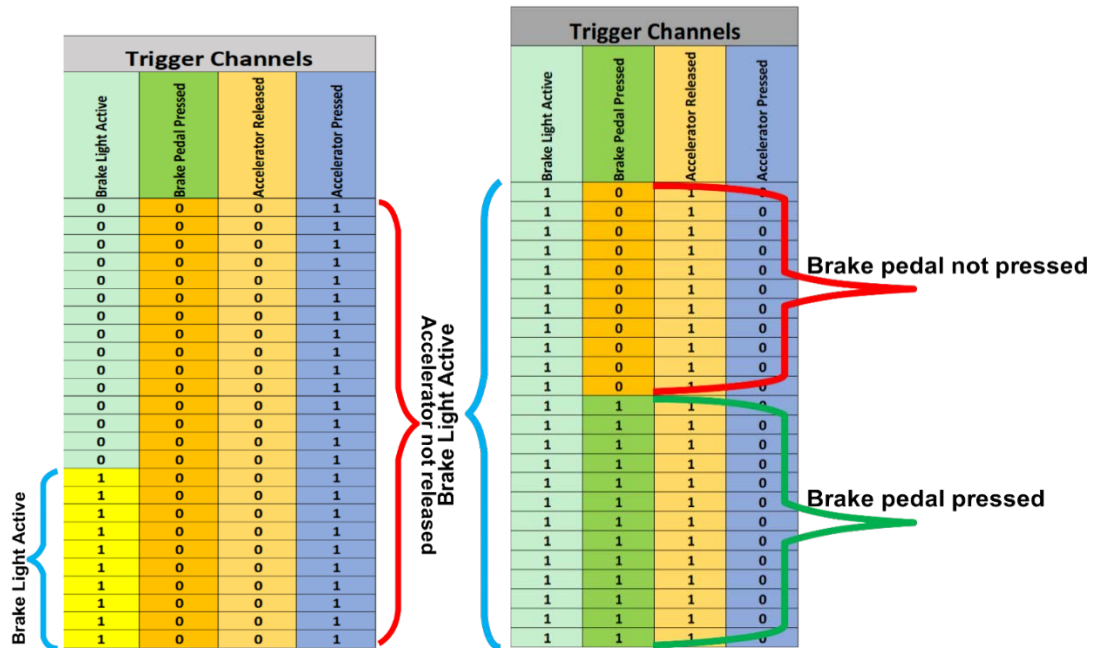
Trigger Channels

| Brake Light Active | Brake Pedal Pressed | Accelerator Released | Accelerator Pressed |
|---|---|---|---|
| 0 | 0 | 0 | 1 |
| 0 | 0 | 0 | 1 |
| 0 | 0 | 0 | 1 |
| 0 | 0 | 0 | 1 |
| 0 | 0 | 0 | 1 |
| 0 | 0 | 0 | 1 |
| 0 | 0 | 0 | 1 |
| 0 | 0 | 0 | 1 |
| 0 | 0 | 0 | 1 |
| 0 | 0 | 0 | 1 |
| 0 | 0 | 0 | 1 |
| 0 | 0 | 0 | 1 |
| 0 | 0 | 0 | 1 |
| 0 | 0 | 0 | 1 |
| 0 | 0 | 0 | 1 |
| 1 | 0 | 0 | 1 |
| 1 | 0 | 0 | 1 |
| 1 | 0 | 0 | 1 |
| 1 | 0 | 0 | 1 |
| 1 | 0 | 0 | 1 |
| 1 | 0 | 0 | 1 |
| 1 | 0 | 0 | 1 |
| 1 | 0 | 0 | 1 |
| 1 | 0 | 0 | 1 |
| 1 | 0 | 0 | 1 |

Brake Light Active

Brake Light Active
Accelerator not released

Trigger Channels

| Brake Light Active | Brake Pedal Pressed | Accelerator Released | Accelerator Pressed |
|---|---|---|---|
| 1 | 0 | 1 | 0 |
| 1 | 0 | 1 | 0 |
| 1 | 0 | 1 | 0 |
| 1 | 0 | 1 | 0 |
| 1 | 0 | 1 | 0 |
| 1 | 0 | 1 | 0 |
| 1 | 0 | 1 | 0 |
| 1 | 0 | 1 | 0 |
| 1 | 0 | 1 | 0 |
| 1 | 0 | 1 | 0 |
| 1 | 0 | 1 | 0 |
| 1 | 1 | 1 | 0 |
| 1 | 1 | 1 | 0 |
| 1 | 1 | 1 | 0 |
| 1 | 1 | 1 | 0 |
| 1 | 1 | 1 | 0 |
| 1 | 1 | 1 | 0 |
| 1 | 1 | 1 | 0 |
| 1 | 1 | 1 | 0 |
| 1 | 1 | 1 | 0 |
| 1 | 1 | 1 | 0 |
| 1 | 1 | 1 | 0 |
| 1 | 1 | 1 | 0 |
| 1 | 1 | 1 | 0 |
| 1 | 1 | 1 | 0 |

Brake pedal not pressed

Brake pedal pressed